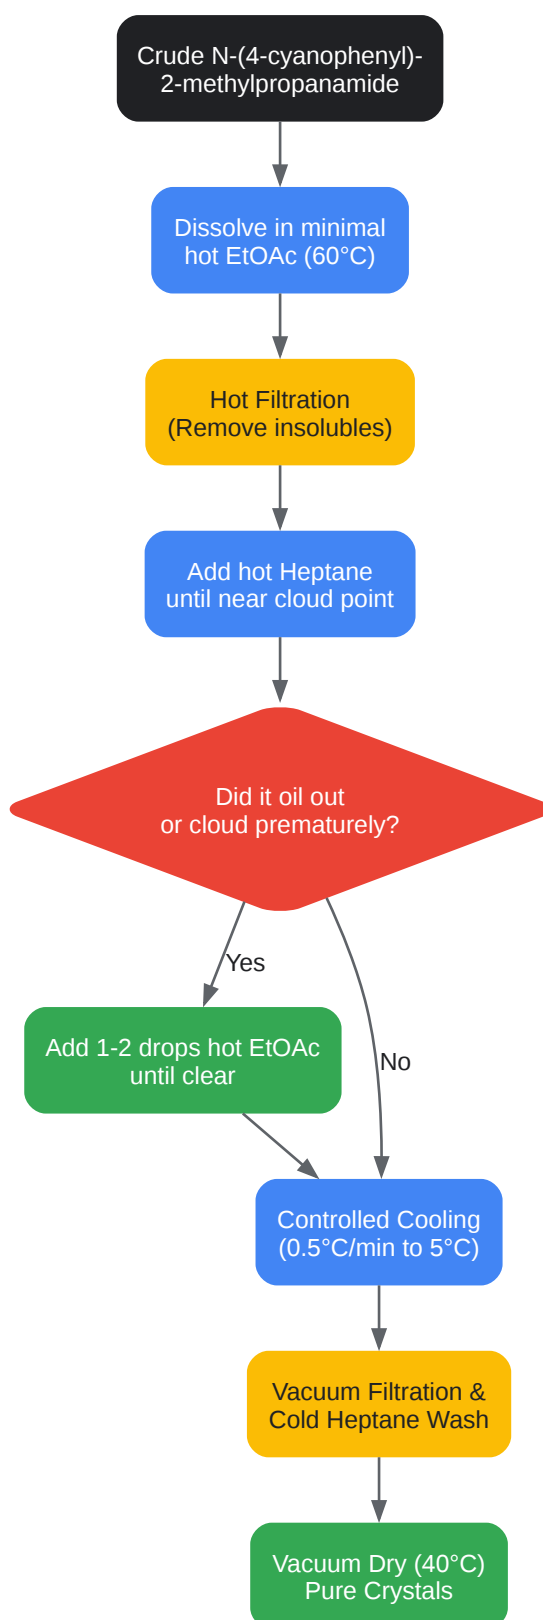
Crude N-(4-cyanophenyl)-2-methylpropanamide

Dissolve in minimal hot EtOAc (60°C)

Hot Filtration (Remove insolubles)

Add hot Heptane until near cloud point

Did it oil out or cloud prematurely?

Yes

No

Add 1-2 drops hot EtOAc until clear

Controlled Cooling (0.5°C/min to 5°C)

Vacuum Filtration & Cold Heptane Wash

Vacuum Dry (40°C) Pure Crystals